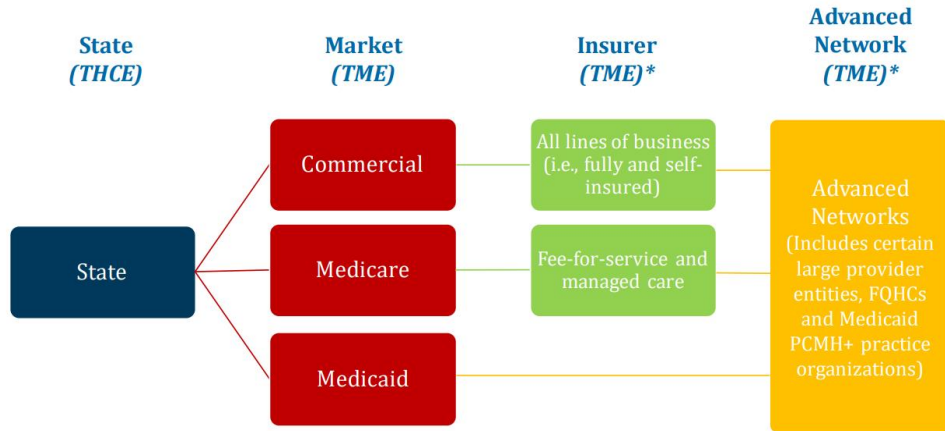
State
*(THCE)*

Market
*(TME)*

Insurer
*(TME)\**

Advanced
Network
*(TME)\**

State

Commercial

Medicare

Medicaid

All lines of business (i.e., fully and self-insured)

Fee-for-service and managed care

Advanced Networks (Includes certain large provider entities, FQHCs and Medicaid PCMH+ practice organizations)